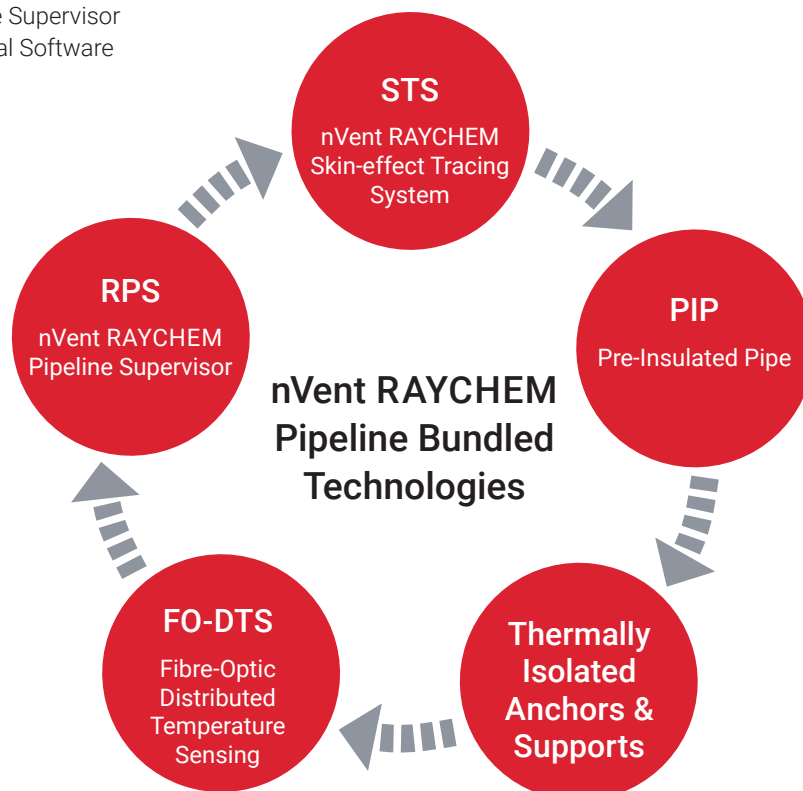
e Supervisor
al Software

STS
nVent RAYCHEM Skin-effect Tracing System

PIP
Pre-Insulated Pipe

Thermally Isolated Anchors & Supports

FO-DTS
Fibre-Optic Distributed Temperature Sensing

RPS
nVent RAYCHEM Pipeline Supervisor

nVent RAYCHEM Pipeline Bundled Technologies